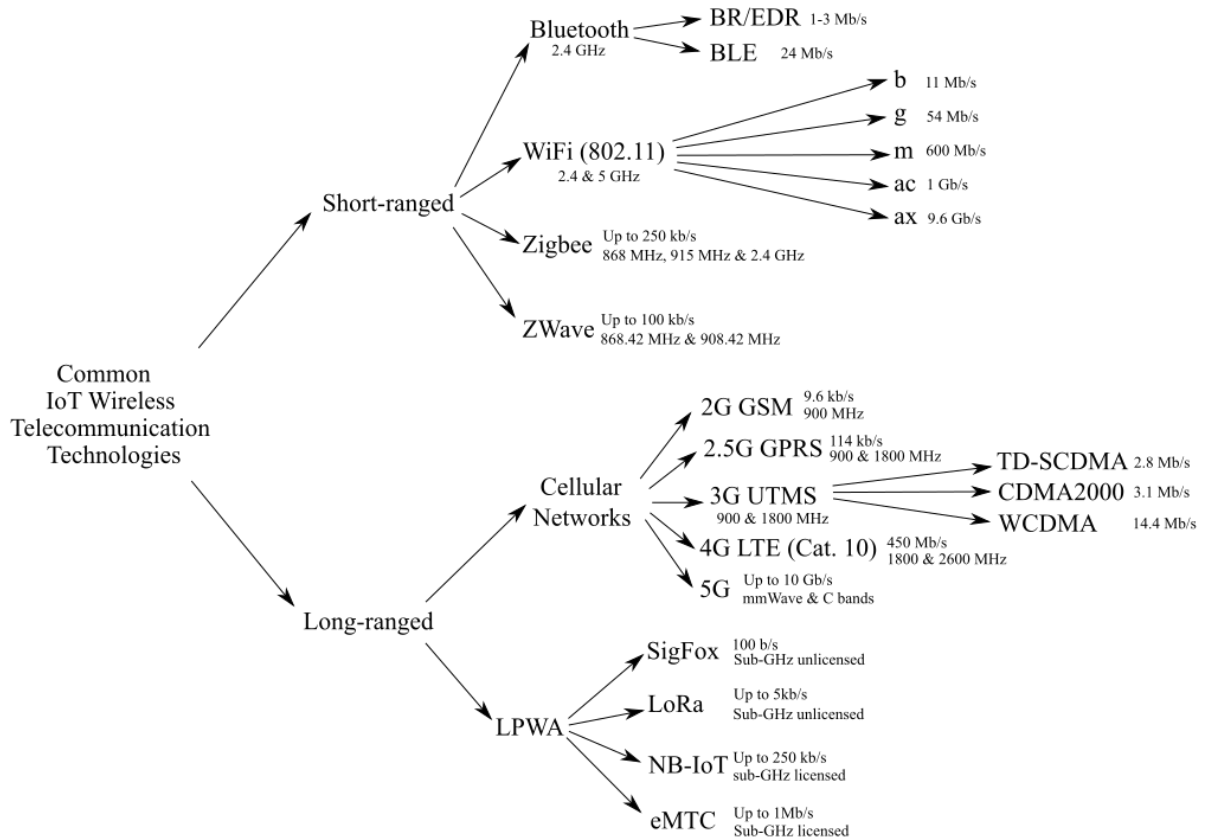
Common IoT Wireless Telecommunication Technologies

Short-ranged

Bluetooth
2.4 GHz

BR/EDR 1-3 Mb/s

BLE 24 Mb/s

WiFi (802.11)
2.4 & 5 GHz

b 11 Mb/s

g 54 Mb/s

m 600 Mb/s

ac 1 Gb/s

ax 9.6 Gb/s

Zigbee Up to 250 kb/s
868 MHz, 915 MHz & 2.4 GHz

ZWave Up to 100 kb/s
868.42 MHz & 908.42 MHz

Long-ranged

Cellular Networks

2G GSM 9.6 kb/s
900 MHz

2.5G GPRS 114 kb/s
900 & 1800 MHz

3G UTMS
900 & 1800 MHz

TD-SCDMA 2.8 Mb/s

CDMA2000 3.1 Mb/s

WCDMA 14.4 Mb/s

4G LTE (Cat. 10) 450 Mb/s
1800 & 2600 MHz

5G Up to 10 Gb/s
mmWave & C bands

LPWA

SigFox 100 b/s
Sub-GHz unlicensed

LoRa Up to 5kb/s
Sub-GHz unlicensed

NB-IoT Up to 250 kb/s
sub-GHz licensed

eMTC Up to 1Mb/s
Sub-GHz licensed